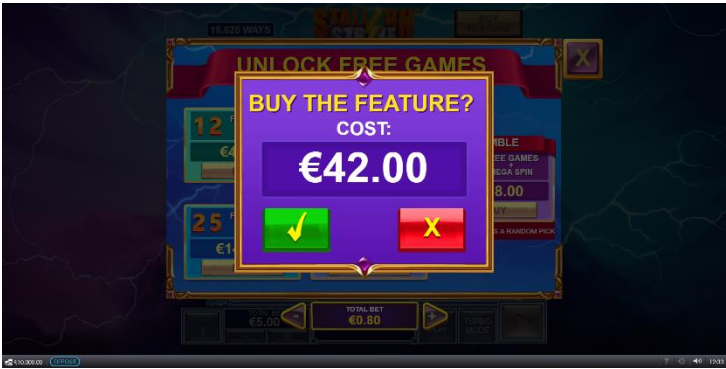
15,625 WAYS

UNLOCK FREE GAMES

X

12

25

BUY THE FEATURE?

COST:

€42.00

X

MBLE

EE GAMES
+
EGA SPIN

8.00

UY

S A RANDOM PICK

TOTAL BET
€5.00

TOTAL BET
€0.80

TURBO MODE

€10,308.00

OFFLINE

12:53